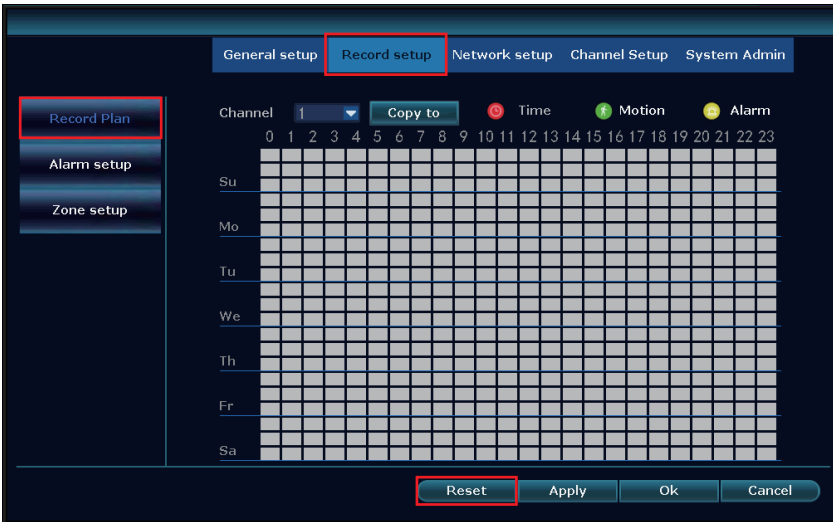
General setup Record setup Network setup Channel Setup System Admin

Record Plan
Alarm setup
Zone setup

Channel 1 Copy to Time Motion Alarm

0 1 2 3 4 5 6 7 8 9 10 11 12 13 14 15 16 17 18 19 20 21 22 23

Su
Mo
Tu
We
Th
Fr
Sa

Reset Apply Ok Cancel